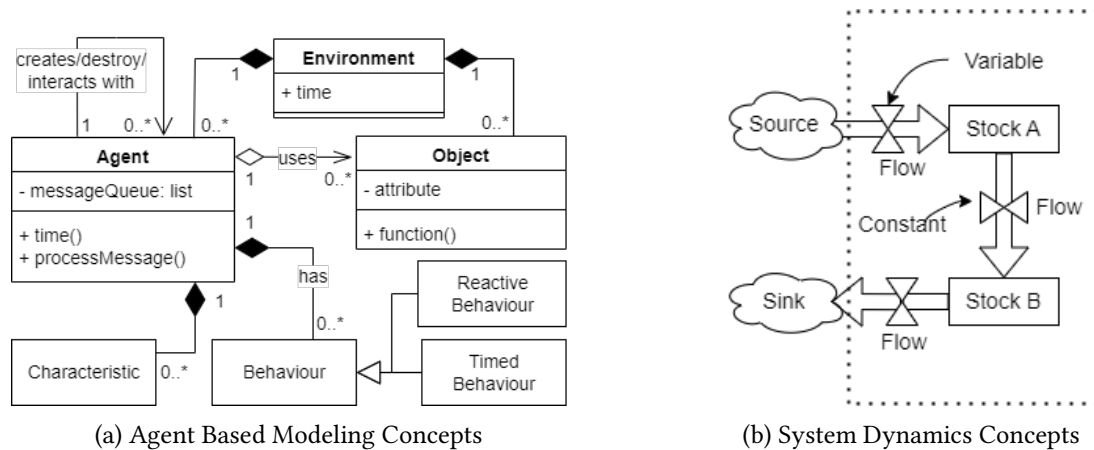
creates/destroy/ interacts with

1

0..*

1

Environment

+ time

1

0..*

0..*

Agent

- messageQueue: list

+ time()
+ processMessage()

uses

1

0..*

Object

- attribute

+ function()

1

has

0..*

1

Reactive Behaviour

Timed Behaviour

Characteristic

0..*

Behaviour

(a) Agent Based Modeling Concepts

Variable

Source

Stock A

Flow

Flow

Constant

Sink

Stock B

Flow

(b) System Dynamics Concepts